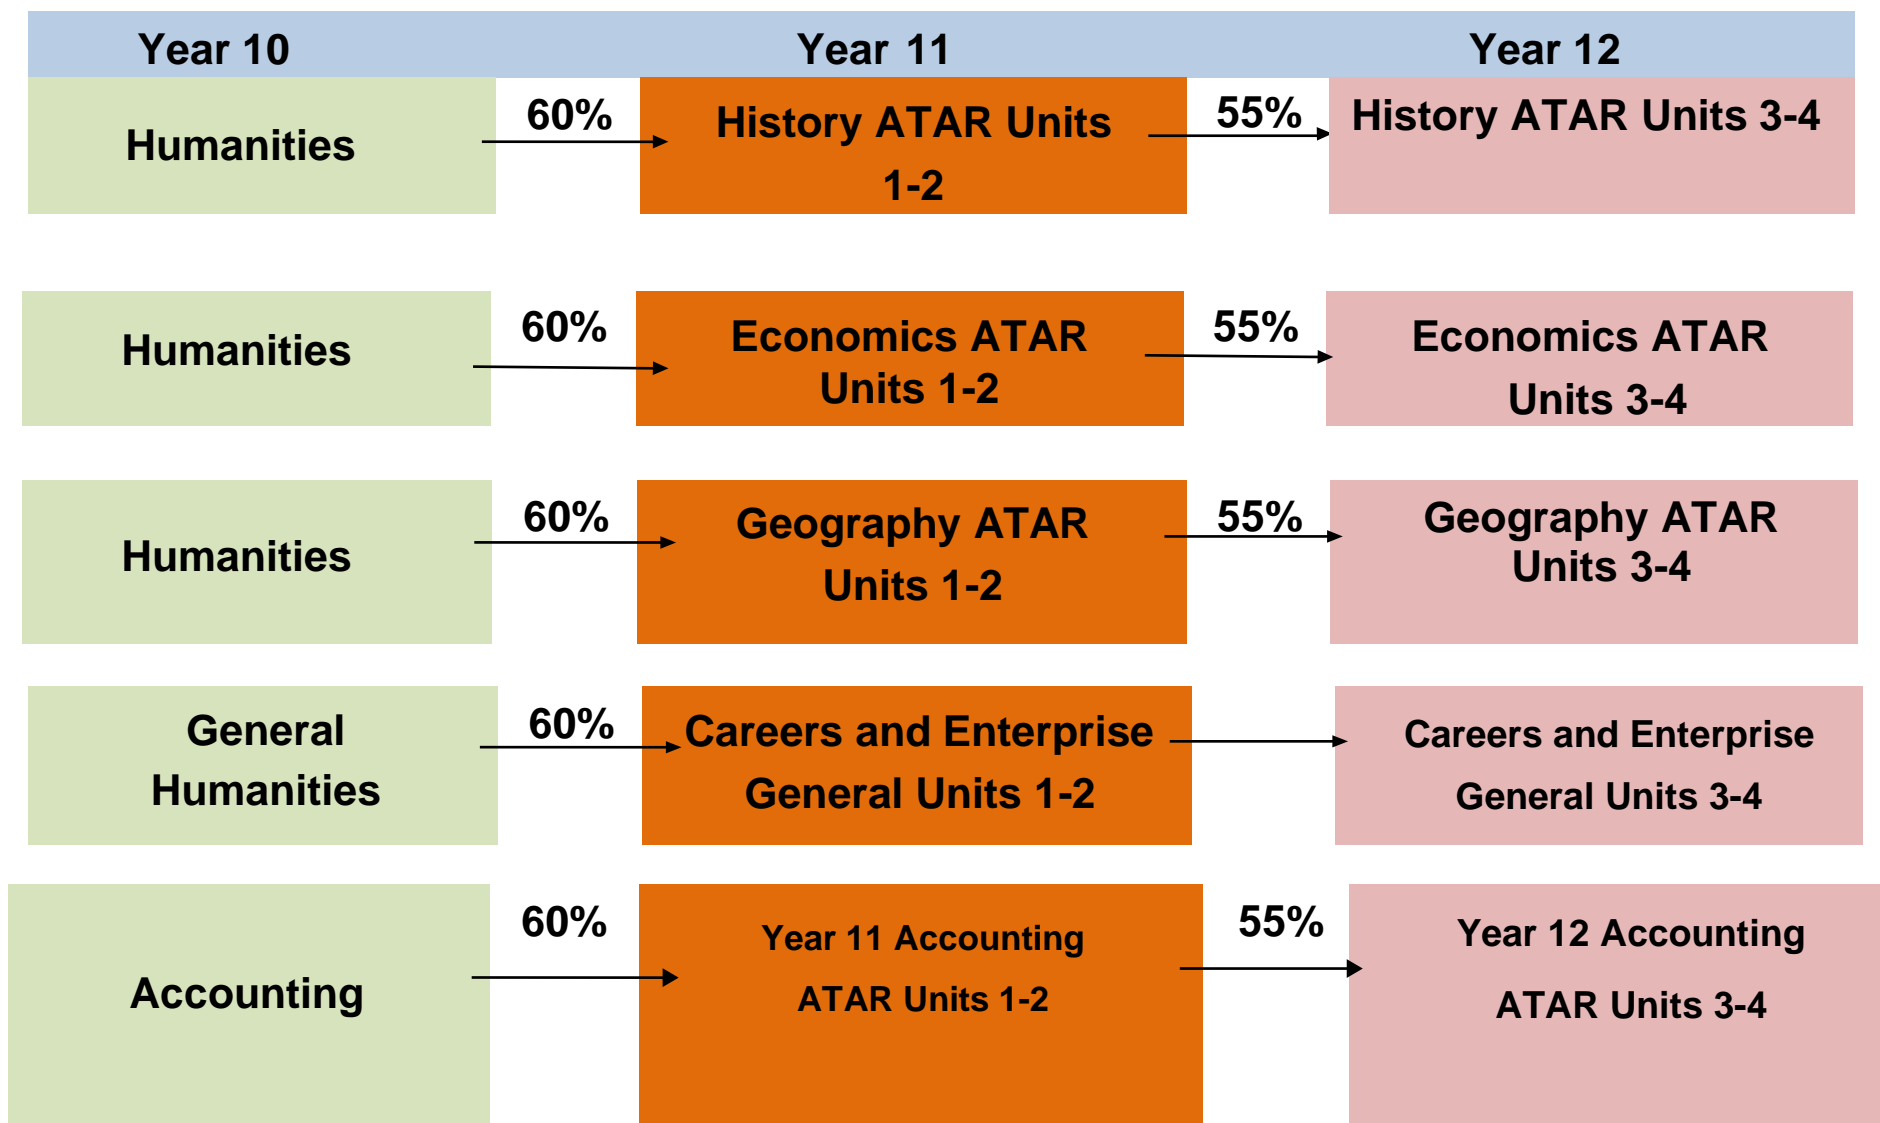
Year 10

Year 11

Year 12

Humanities

60%

History ATAR Units 1-2

55%

History ATAR Units 3-4

Humanities

60%

Economics ATAR Units 1-2

55%

Economics ATAR Units 3-4

Humanities

60%

Geography ATAR Units 1-2

55%

Geography ATAR Units 3-4

General Humanities

60%

Careers and Enterprise General Units 1-2

Careers and Enterprise General Units 3-4

Accounting

60%

Year 11 Accounting ATAR Units 1-2

55%

Year 12 Accounting ATAR Units 3-4